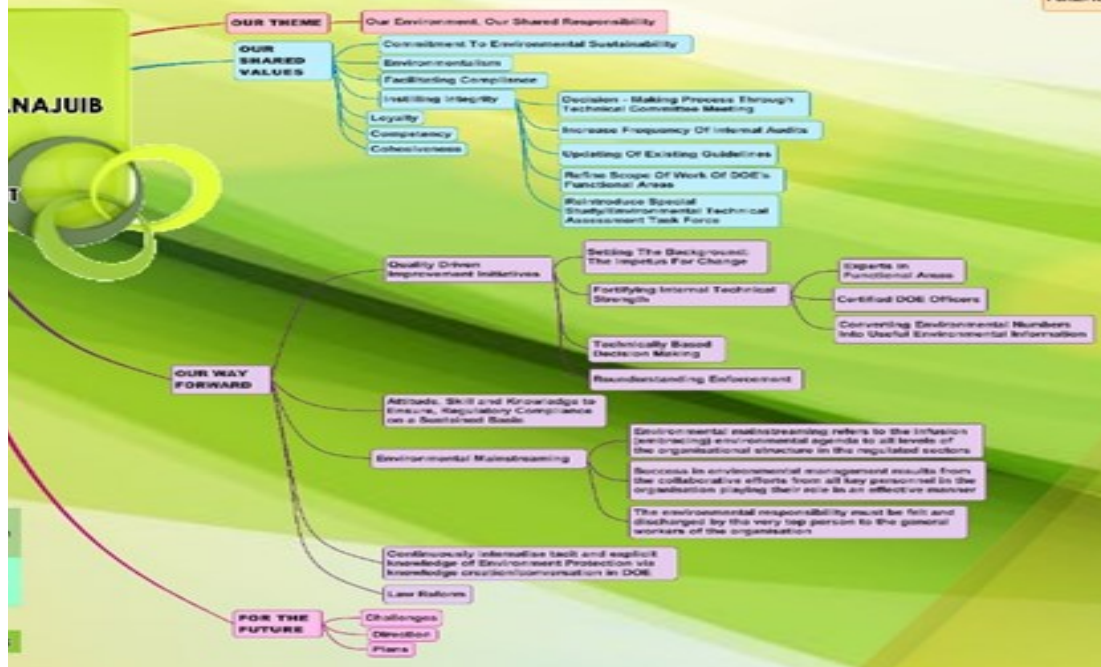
OUR THEME
Our Environment, Our Shared Responsibility

OUR SHARED VALUES
Commitment To Environmental Sustainability
Environmentalism
Facilitating Compliance
Instilling Integrity
Decision - Making Process Through Technical Committee Meeting
Increase Frequency Of Internal Audits
Updating Of Existing Guidelines
Refine Scope Of Work Of DOE's Functional Areas
Reintroduce Special Study/Environmental Technical Assessment Task Force
Loyalty
Competency
Cohesiveness

.NAJUIB

T

OUR WAY FORWARD
Quality Driven Improvement Initiatives
Setting The Background: The Impetus For Change
Fortifying Internal Technical Strength
Experts In Functional Areas
Certified DOE Officers
Converting Environmental Numbers Into Useful Environmental Information
Technically Based Decision Making
Reunderstanding Enforcement
Attitude, Skill and Knowledge to Ensure, Regulatory Compliance on a Sustained Basis
Environmental Mainstreaming
Environmental mainstreaming refers to the infusion (embracing) environmental agenda to all levels of the organisational structure in the regulated sectors
Success in environmental management results from the collaborative efforts from all key personnel in the organisation playing their role in an effective manner
The environmental responsibility must be felt and discharged by the very top person to the general workers of the organisation
Continuously internalise tacit and explicit knowledge of Environment Protection via knowledge creation/conversation in DOE
Law Reform

FOR THE FUTURE
Challenges
Direction
Plans